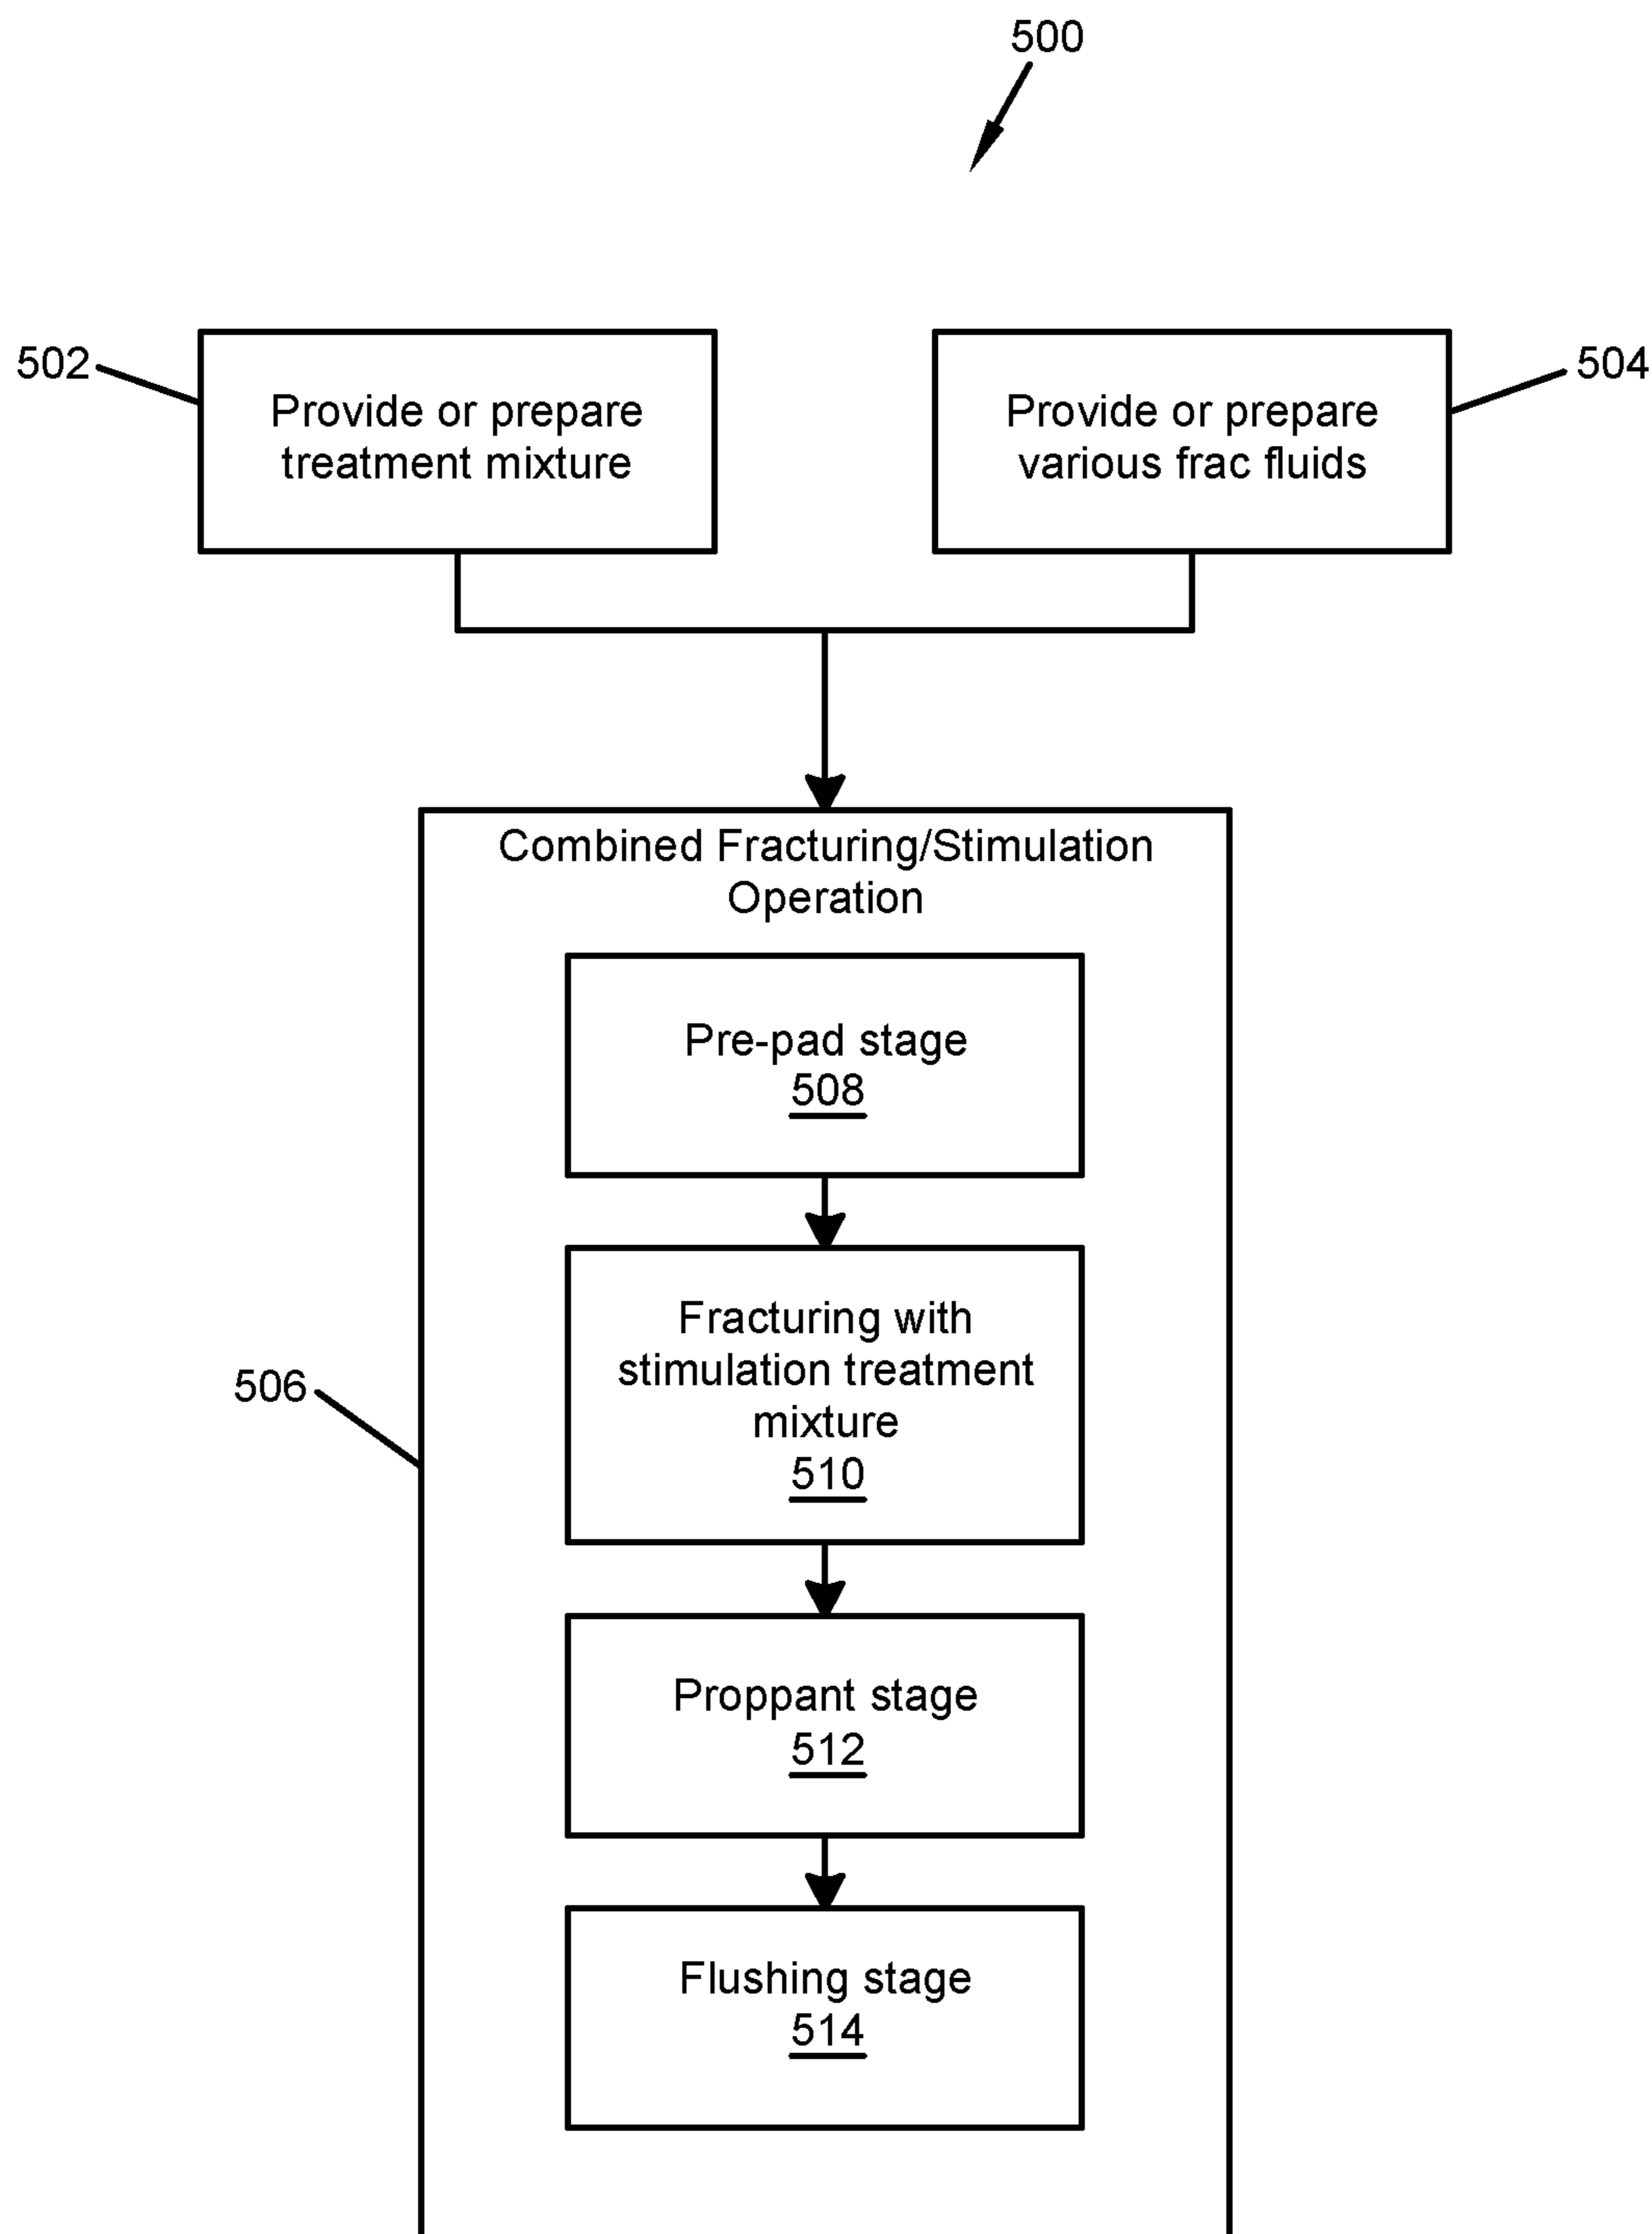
500

502

Provide or prepare treatment mixture

504

Provide or prepare various frac fluids

Combined Fracturing/Stimulation Operation

Pre-pad stage
508

506

Fracturing with stimulation treatment mixture
510

Proppant stage
512

Flushing stage
514